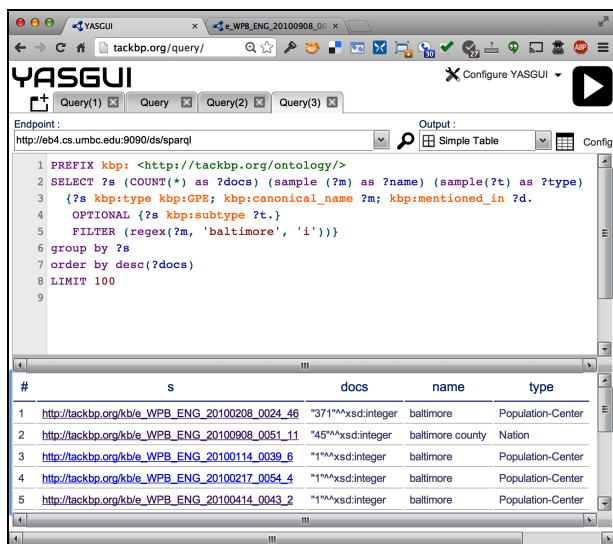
YASGUI

e_WPB_ENG_20100908_00

tackbp.org/query/

YASGUI

Configure YASGUI

Query(1) Query Query(2) Query(3)

Endpoint :

http://eb4.cs.umbc.edu:9090/ds/sparql

Output :

Simple Table

Config

1 PREFIX kbp: <http://tackbp.org/ontology/>
2 SELECT ?s (COUNT(*) as ?docs) (sample (?m) as ?name) (sample(?t) as ?type)
3 {?s kbp:type kbp:GPE; kbp:canonical_name ?m; kbp:mentioned_in ?d.
4 OPTIONAL {?s kbp:subtype ?t.}
5 FILTER (regex(?m, 'baltimore', 'i'))}
6 group by ?s
7 order by desc(?docs)
8 LIMIT 100
9

| # | s | docs | name | type |
|---|---|---|---|---|
| 1 | http://tackbp.org/kb/e_WPB_ENG_20100208_0024_46 | "371"^^xsd:integer | baltimore | Population-Center |
| 2 | http://tackbp.org/kb/e_WPB_ENG_20100908_0051_11 | "45"^^xsd:integer | baltimore county | Nation |
| 3 | http://tackbp.org/kb/e_WPB_ENG_20100114_0039_6 | "1"^^xsd:integer | baltimore | Population-Center |
| 4 | http://tackbp.org/kb/e_WPB_ENG_20100217_0054_4 | "1"^^xsd:integer | baltimore | Population-Center |
| 5 | http://tackbp.org/kb/e_WPB_ENG_20100414_0043_2 | "1"^^xsd:integer | baltimore | Population-Center |